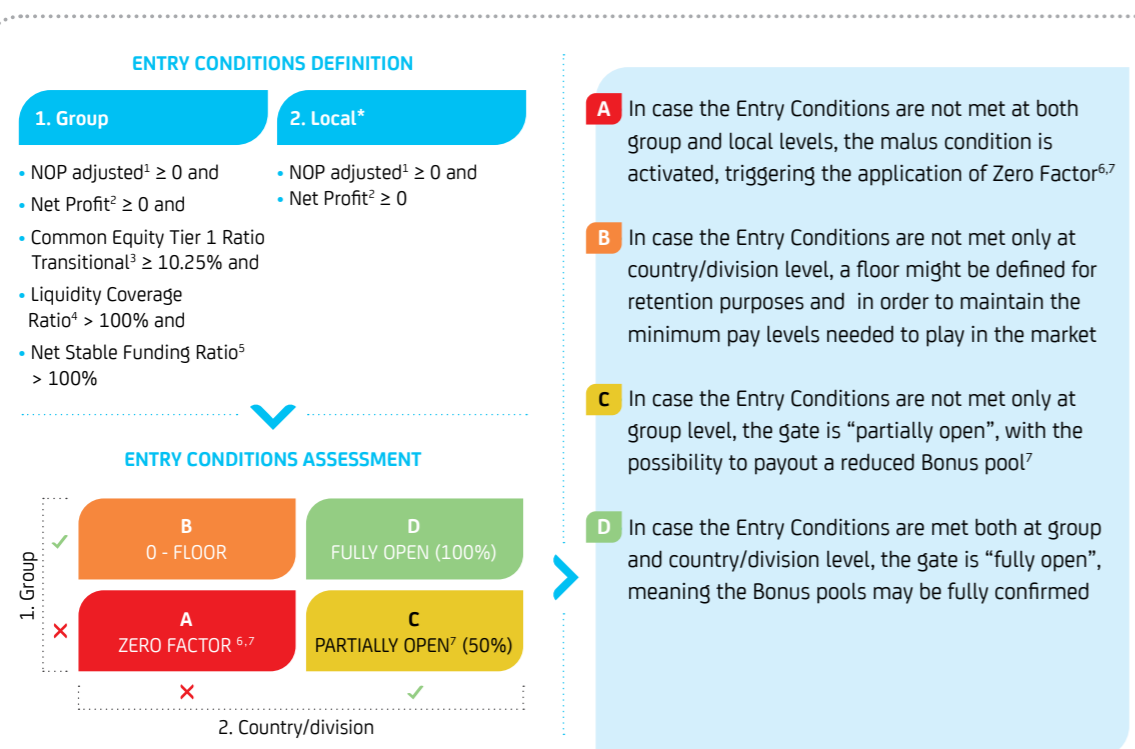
ENTRY CONDITIONS DEFINITION

1. Group

• NOP adjusted$^1$ ≥ 0 and
• Net Profit$^2$ ≥ 0 and
• Common Equity Tier 1 Ratio Transitional$^3$ ≥ 10.25% and
• Liquidity Coverage Ratio$^4$ > 100% and
• Net Stable Funding Ratio$^5$ > 100%

2. Local*

• NOP adjusted$^1$ ≥ 0 and
• Net Profit$^2$ ≥ 0

ENTRY CONDITIONS ASSESSMENT

| | | |
|---|---|---|
| ✓ | B 0 - FLOOR | D FULLY OPEN (100%) |
| ✗ | A ZERO FACTOR $^{6,7}$ | C PARTIALLY OPEN$^7$ (50%) |
| | ✗ | ✓ |

1. Group

2. Country/division

A In case the Entry Conditions are not met at both group and local levels, the malus condition is activated, triggering the application of Zero Factor$^{6,7}$

B In case the Entry Conditions are not met only at country/division level, a floor might be defined for retention purposes and in order to maintain the minimum pay levels needed to play in the market

C In case the Entry Conditions are not met only at group level, the gate is “partially open”, with the possibility to payout a reduced Bonus pool$^7$

D In case the Entry Conditions are met both at group and country/division level, the gate is “fully open”, meaning the Bonus pools may be fully confirmed